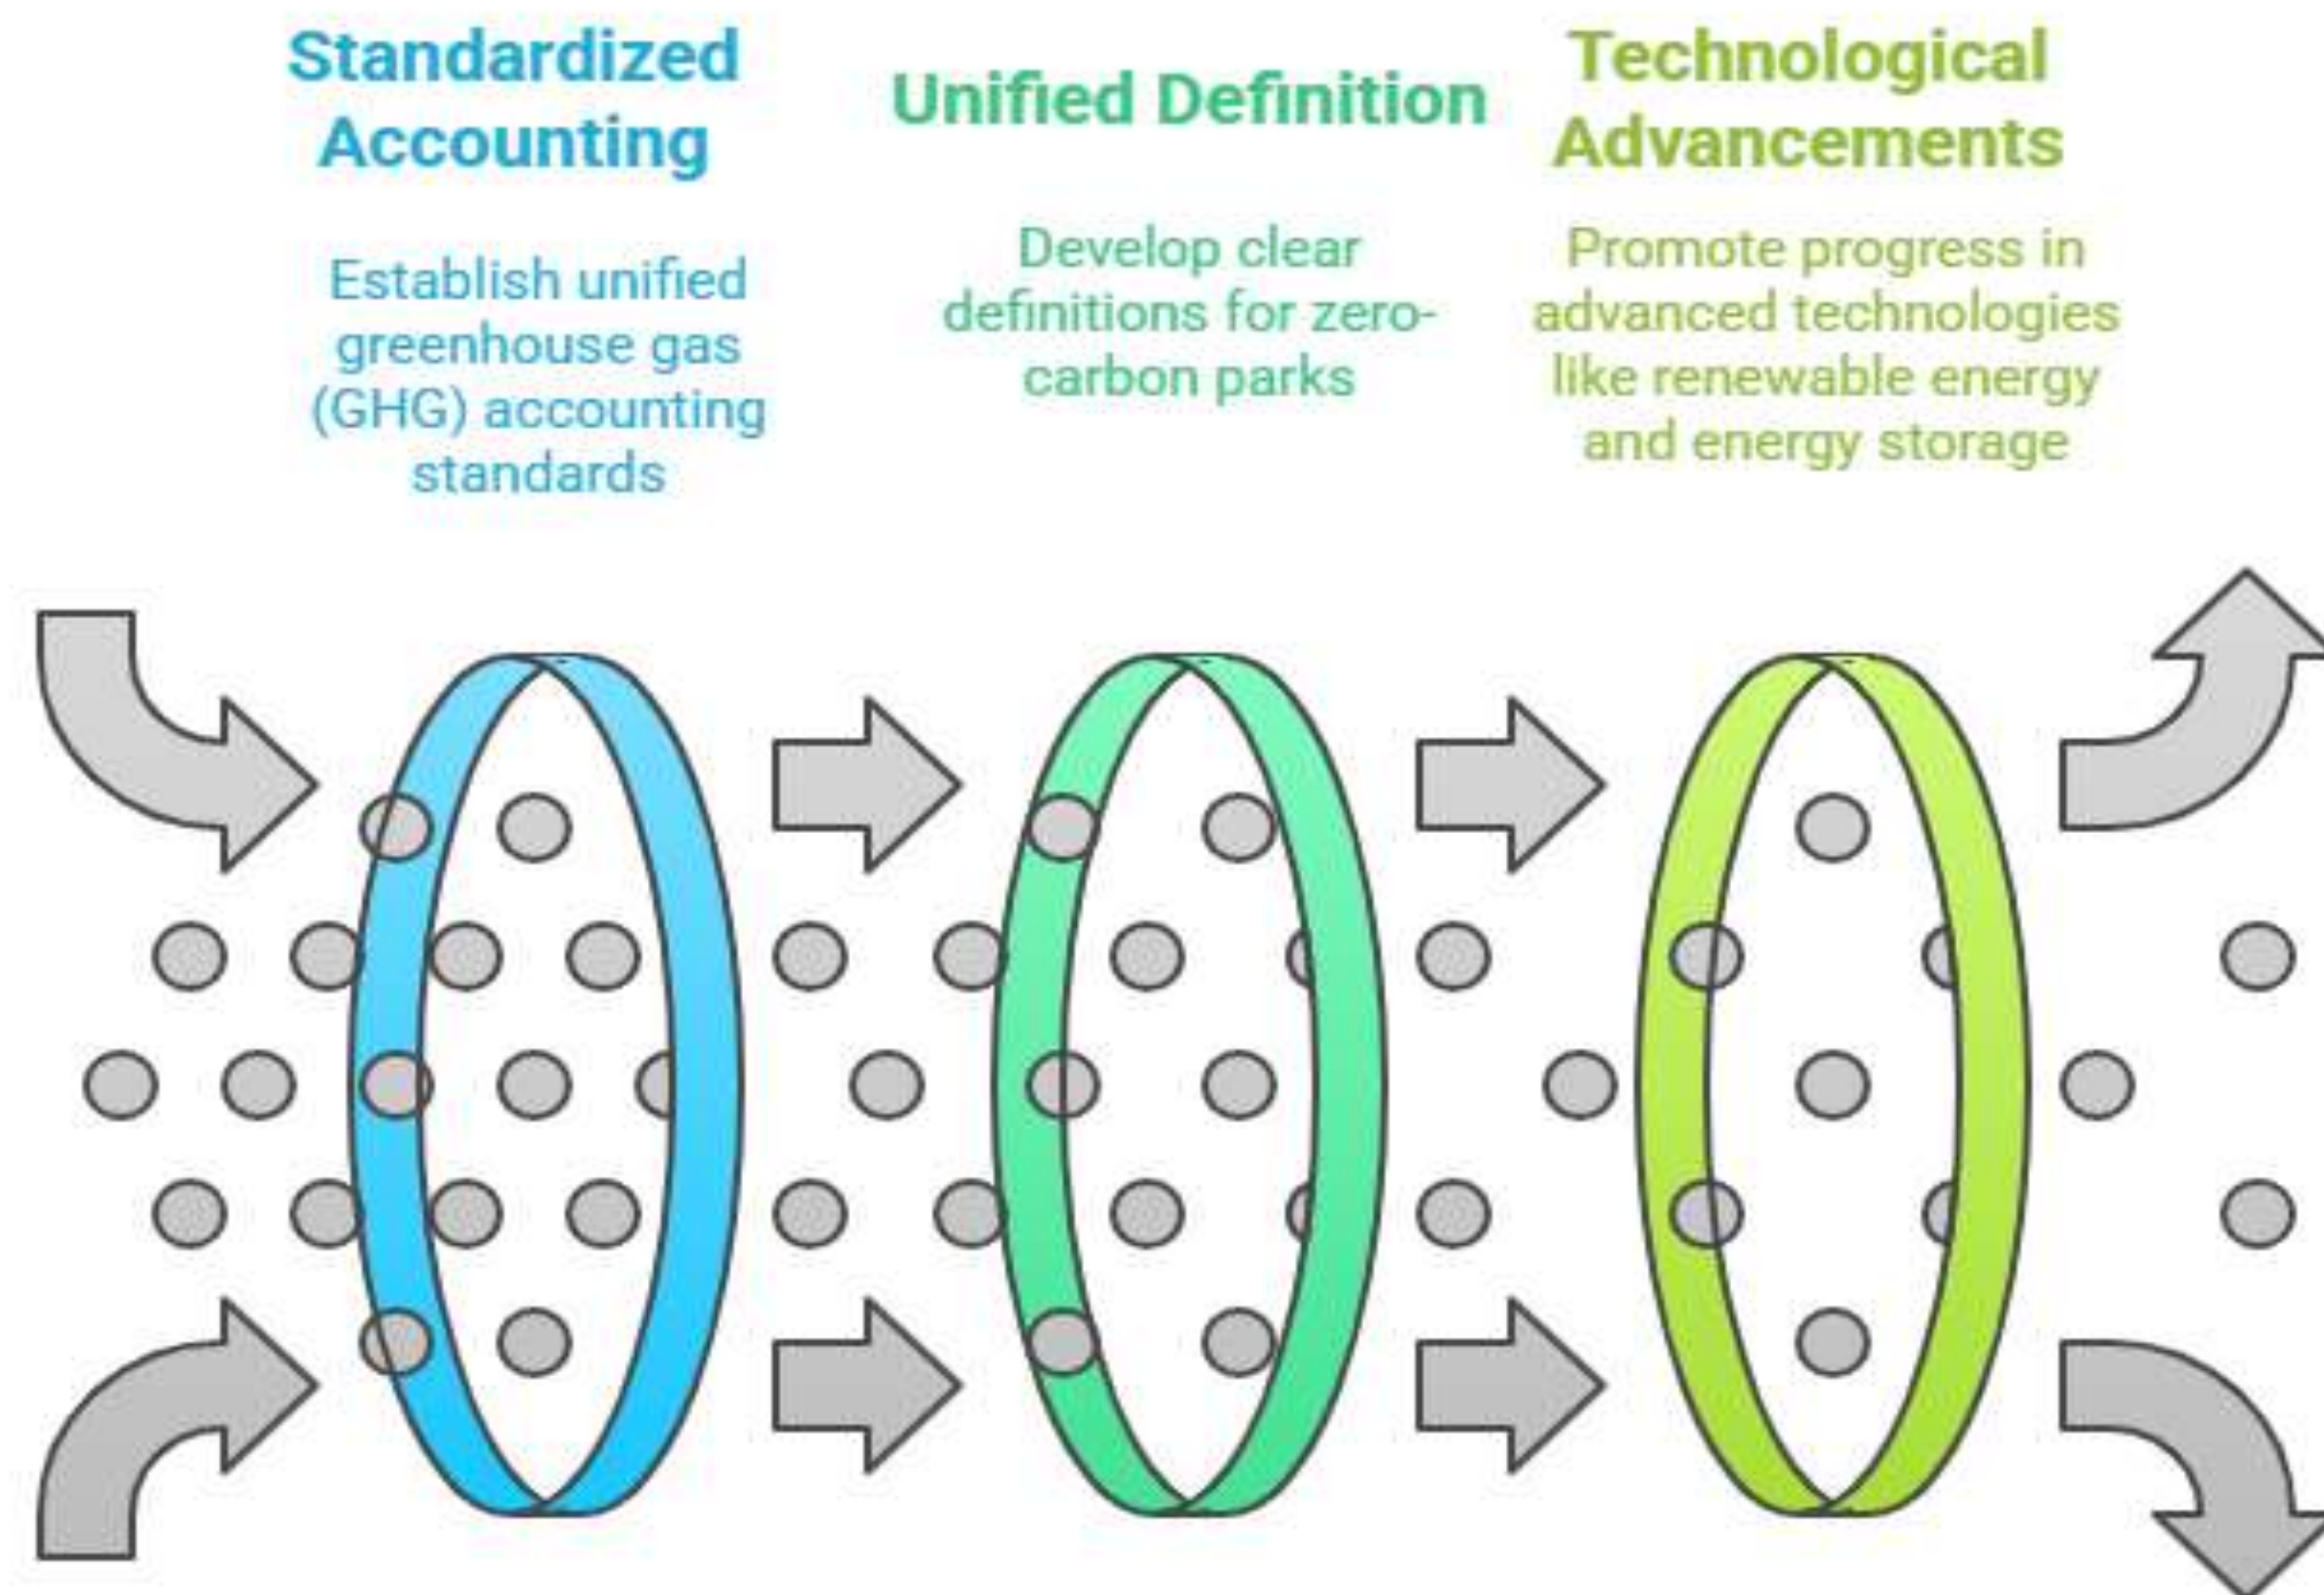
Standardized Accounting

Establish unified greenhouse gas (GHG) accounting standards

Unified Definition

Develop clear definitions for zero-carbon parks

Technological Advancements

Promote progress in advanced technologies like renewable energy and energy storage